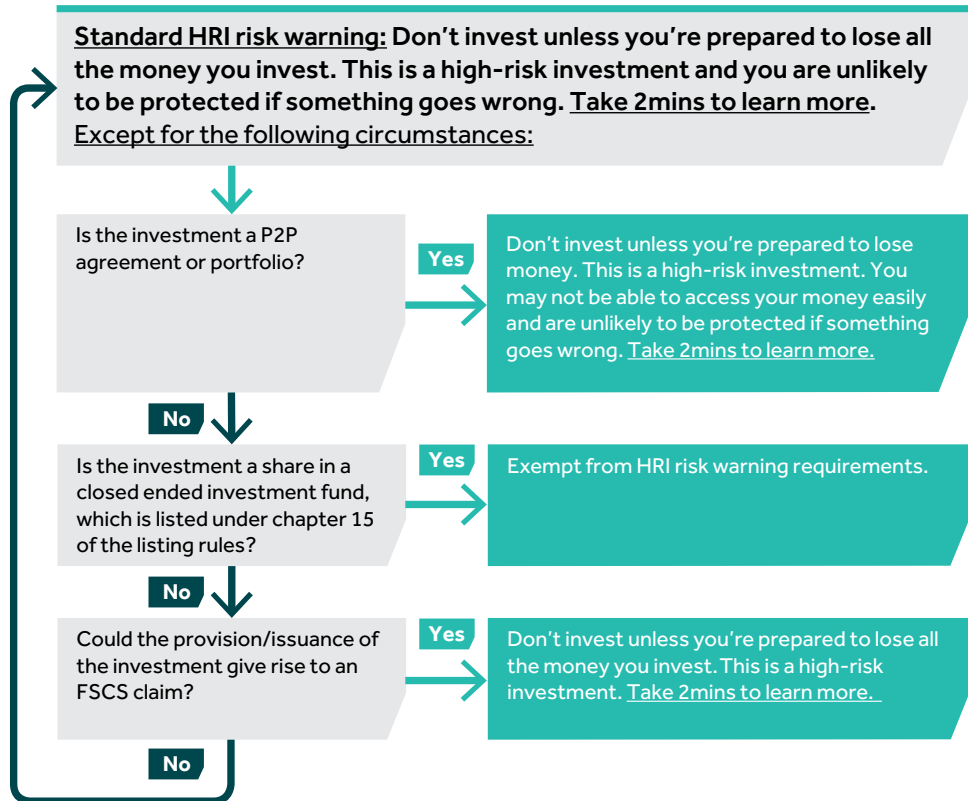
Standard HRI risk warning: Don't invest unless you're prepared to lose all the money you invest. This is a high-risk investment and you are unlikely to be protected if something goes wrong. Take 2mins to learn more.
Except for the following circumstances:

Is the investment a P2P agreement or portfolio?

Yes

Don't invest unless you're prepared to lose money. This is a high-risk investment. You may not be able to access your money easily and are unlikely to be protected if something goes wrong. Take 2mins to learn more.

No

Is the investment a share in a closed ended investment fund, which is listed under chapter 15 of the listing rules?

Yes

Exempt from HRI risk warning requirements.

No

Could the provision/issuance of the investment give rise to an FSCS claim?

Yes

Don't invest unless you're prepared to lose all the money you invest. This is a high-risk investment. Take 2mins to learn more.

No